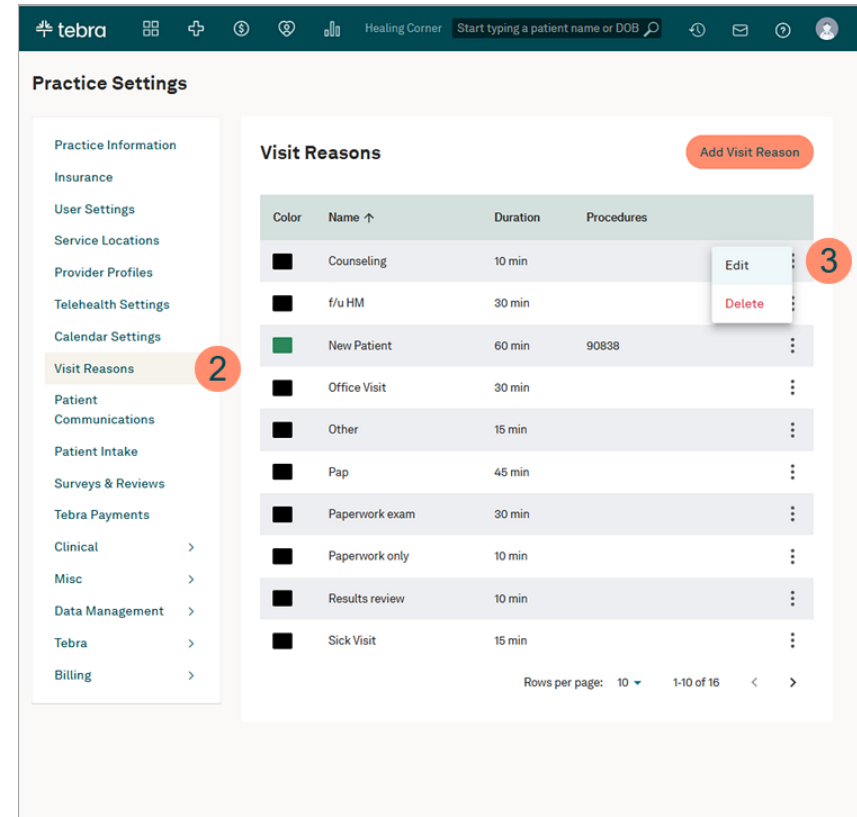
tebra

Healing Corner

Start typing a patient name or DOB

Practice Settings

Practice Information
Insurance
User Settings
Service Locations
Provider Profiles
Telehealth Settings
Calendar Settings
Visit Reasons
Patient Communications
Patient Intake
Surveys & Reviews
Tebra Payments
Clinical
Misc
Data Management
Tebra
Billing

2

Visit Reasons

Add Visit Reason

| Color | Name ↑ | Duration | Procedures |
|---|---|---|---|
| | Counseling | 10 min | |
| | f/u HM | 30 min | |
| | New Patient | 60 min | 90838 |
| | Office Visit | 30 min | |
| | Other | 15 min | |
| | Pap | 45 min | |
| | Paperwork exam | 30 min | |
| | Paperwork only | 10 min | |
| | Results review | 10 min | |
| | Sick Visit | 15 min | |

Edit
Delete

3

Rows per page: 10 1-10 of 16